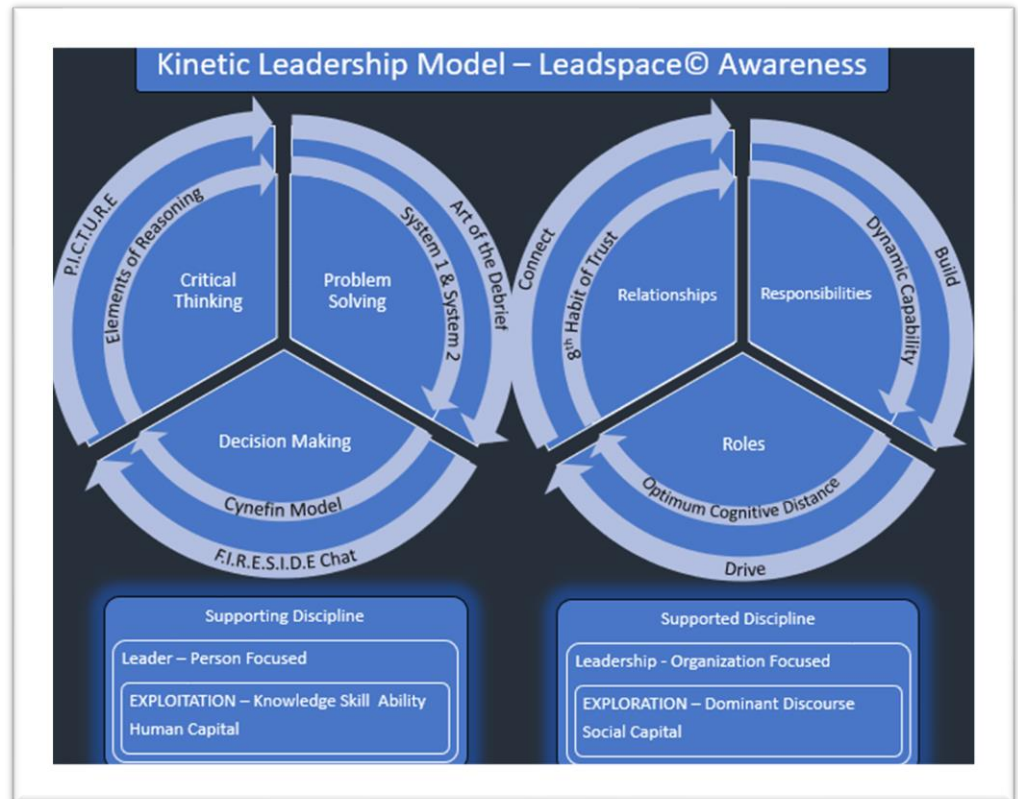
Kinetic Leadership Model – Leadspace© Awareness

P.I.C.T.U.R.E

Elements of Reasoning

Critical Thinking

Problem Solving

System 1 & System 2

Art of the Debrief

Decision Making

Cynefin Model

F.I.R.E.S.I.D.E Chat

Connect

$8^{th}$ Habit of Trust

Relationships

Responsibilities

Dynamic Capability

Build

Roles

Optimum Cognitive Distance

Drive

Supporting Discipline

Leader – Person Focused

EXPLOITATION – Knowledge Skill Ability Human Capital

Supported Discipline

Leadership - Organization Focused

EXPLORATION – Dominant Discourse Social Capital